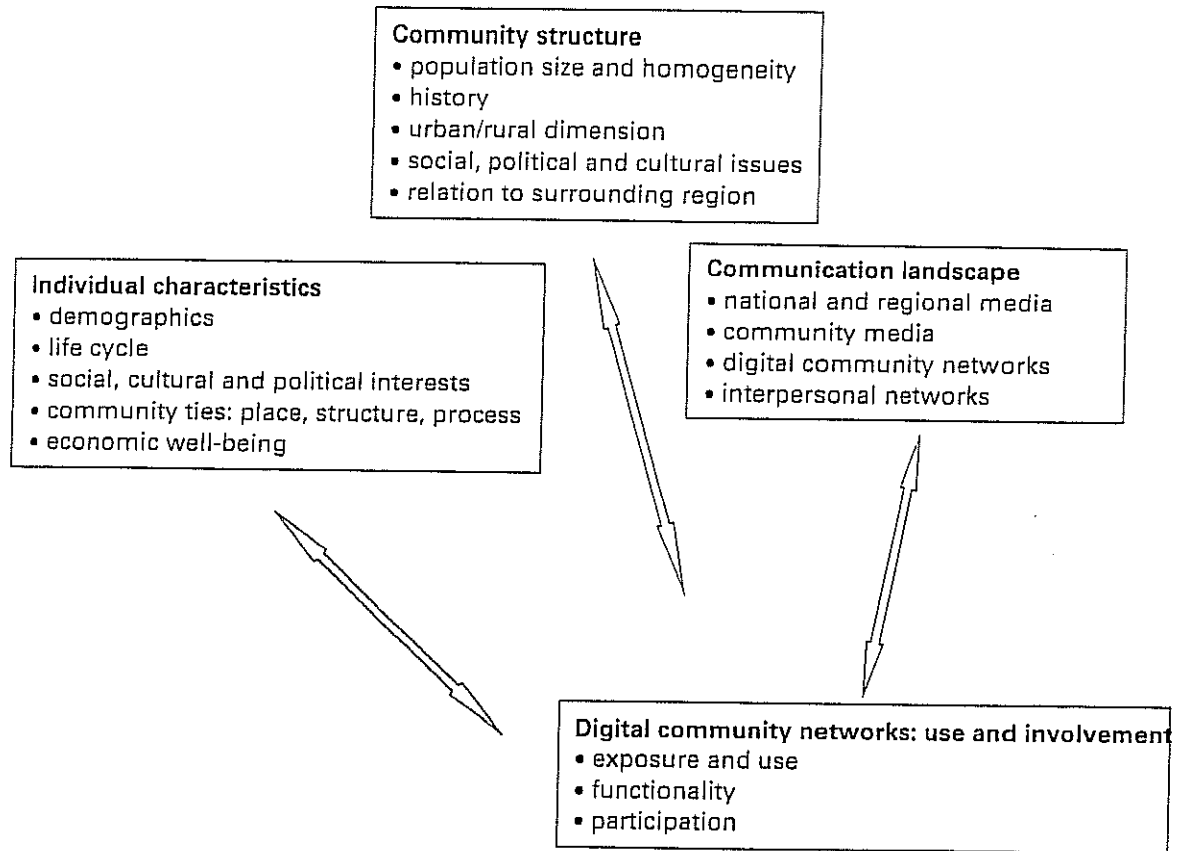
Community structure
• population size and homogeneity
• history
• urban/rural dimension
• social, political and cultural issues
• relation to surrounding region

Individual characteristics
• demographics
• life cycle
• social, cultural and political interests
• community ties: place, structure, process
• economic well-being

Communication landscape
• national and regional media
• community media
• digital community networks
• interpersonal networks

Digital community networks: use and involvement
• exposure and use
• functionality
• participation